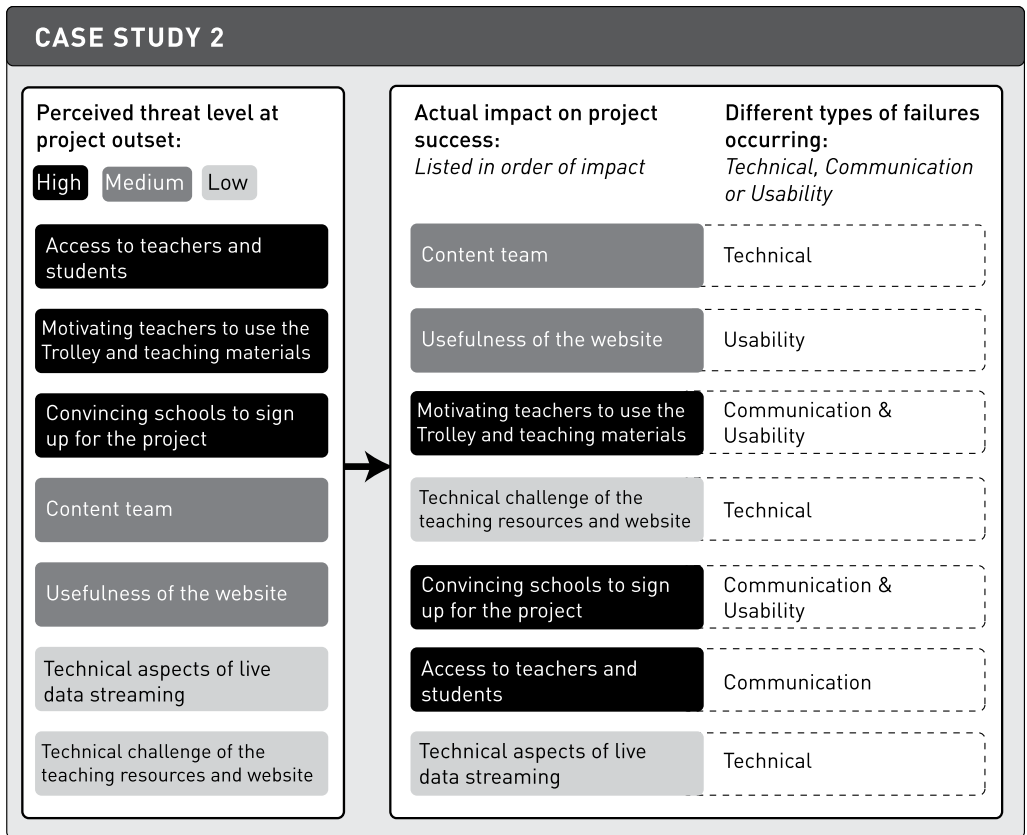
CASE STUDY 2

Perceived threat level at project outset:

High Medium Low

Access to teachers and students

Motivating teachers to use the Trolley and teaching materials

Convincing schools to sign up for the project

Content team

Usefulness of the website

Technical aspects of live data streaming

Technical challenge of the teaching resources and website

Actual impact on project success:
*Listed in order of impact*

Different types of failures occurring:
*Technical, Communication or Usability*

| | |
|---|---|
| Content team | Technical |
| Usefulness of the website | Usability |
| Motivating teachers to use the Trolley and teaching materials | Communication & Usability |
| Technical challenge of the teaching resources and website | Technical |
| Convincing schools to sign up for the project | Communication & Usability |
| Access to teachers and students | Communication |
| Technical aspects of live data streaming | Technical |